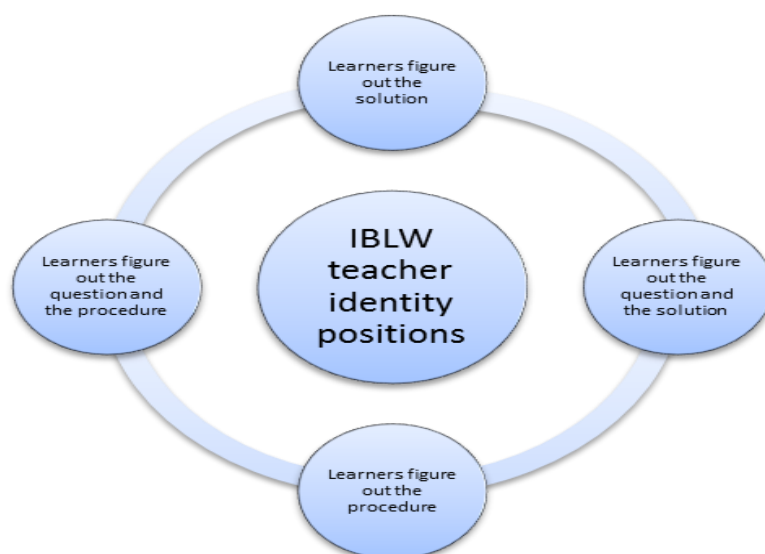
Learners figure out the solution

Learners figure out the question and the procedure

IBLW teacher identity positions

Learners figure out the question and the solution

Learners figure out the procedure